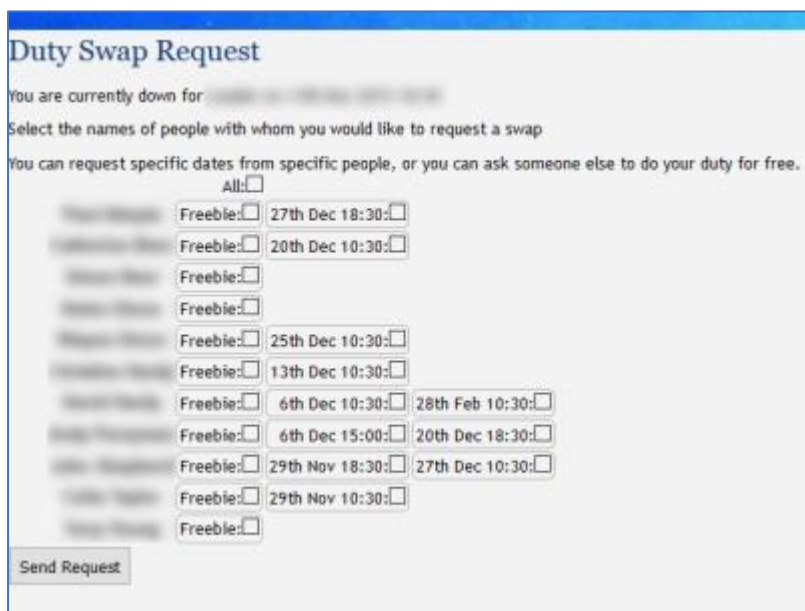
Duty Swap Request

You are currently down for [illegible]

Select the names of people with whom you would like to request a swap

You can request specific dates from specific people, or you can ask someone else to do your duty for free.

All:☐

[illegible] Freebie:☐ 27th Dec 18:30:☐

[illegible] Freebie:☐ 20th Dec 10:30:☐

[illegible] Freebie:☐

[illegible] Freebie:☐

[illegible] Freebie:☐ 25th Dec 10:30:☐

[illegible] Freebie:☐ 13th Dec 10:30:☐

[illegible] Freebie:☐ 6th Dec 10:30:☐ 28th Feb 10:30:☐

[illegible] Freebie:☐ 6th Dec 15:00:☐ 20th Dec 18:30:☐

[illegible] Freebie:☐ 29th Nov 18:30:☐ 27th Dec 10:30:☐

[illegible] Freebie:☐ 29th Nov 10:30:☐

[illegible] Freebie:☐

Send Request